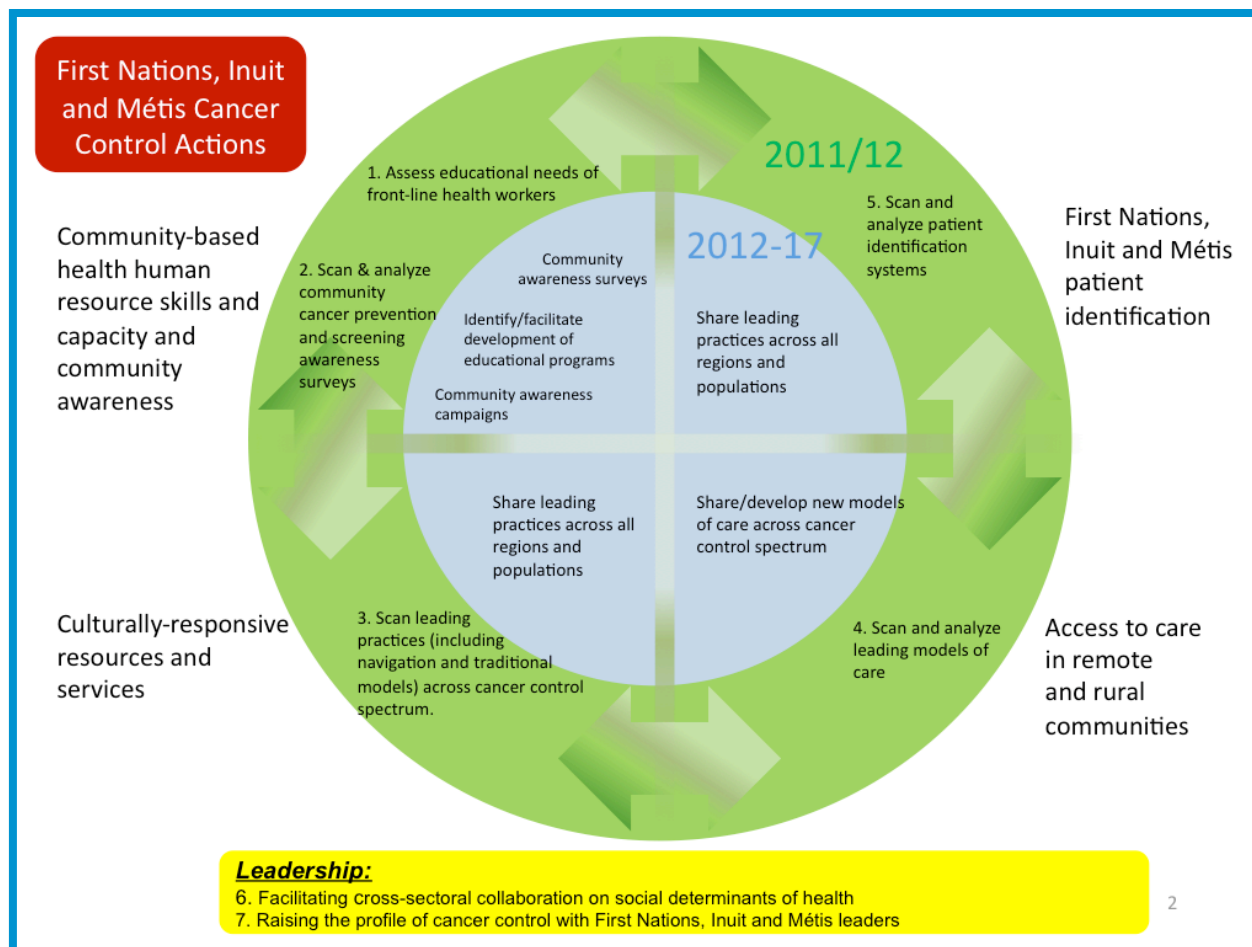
First Nations, Inuit and Métis Cancer Control Actions

Community-based health human resource skills and capacity and community awareness

1. Assess educational needs of front-line health workers

2011/12

5. Scan and analyze patient identification systems

First Nations, Inuit and Métis patient identification

2. Scan & analyze community cancer prevention and screening awareness surveys

2012-17

Community awareness surveys

Identify/facilitate development of educational programs

Community awareness campaigns

Share leading practices across all regions and populations

Share leading practices across all regions and populations

Share/develop new models of care across cancer control spectrum

Culturally-responsive resources and services

3. Scan leading practices (including navigation and traditional models) across cancer control spectrum.

4. Scan and analyze leading models of care

Access to care in remote and rural communities

Leadership:
6. Facilitating cross-sectoral collaboration on social determinants of health
7. Raising the profile of cancer control with First Nations, Inuit and Métis leaders

2